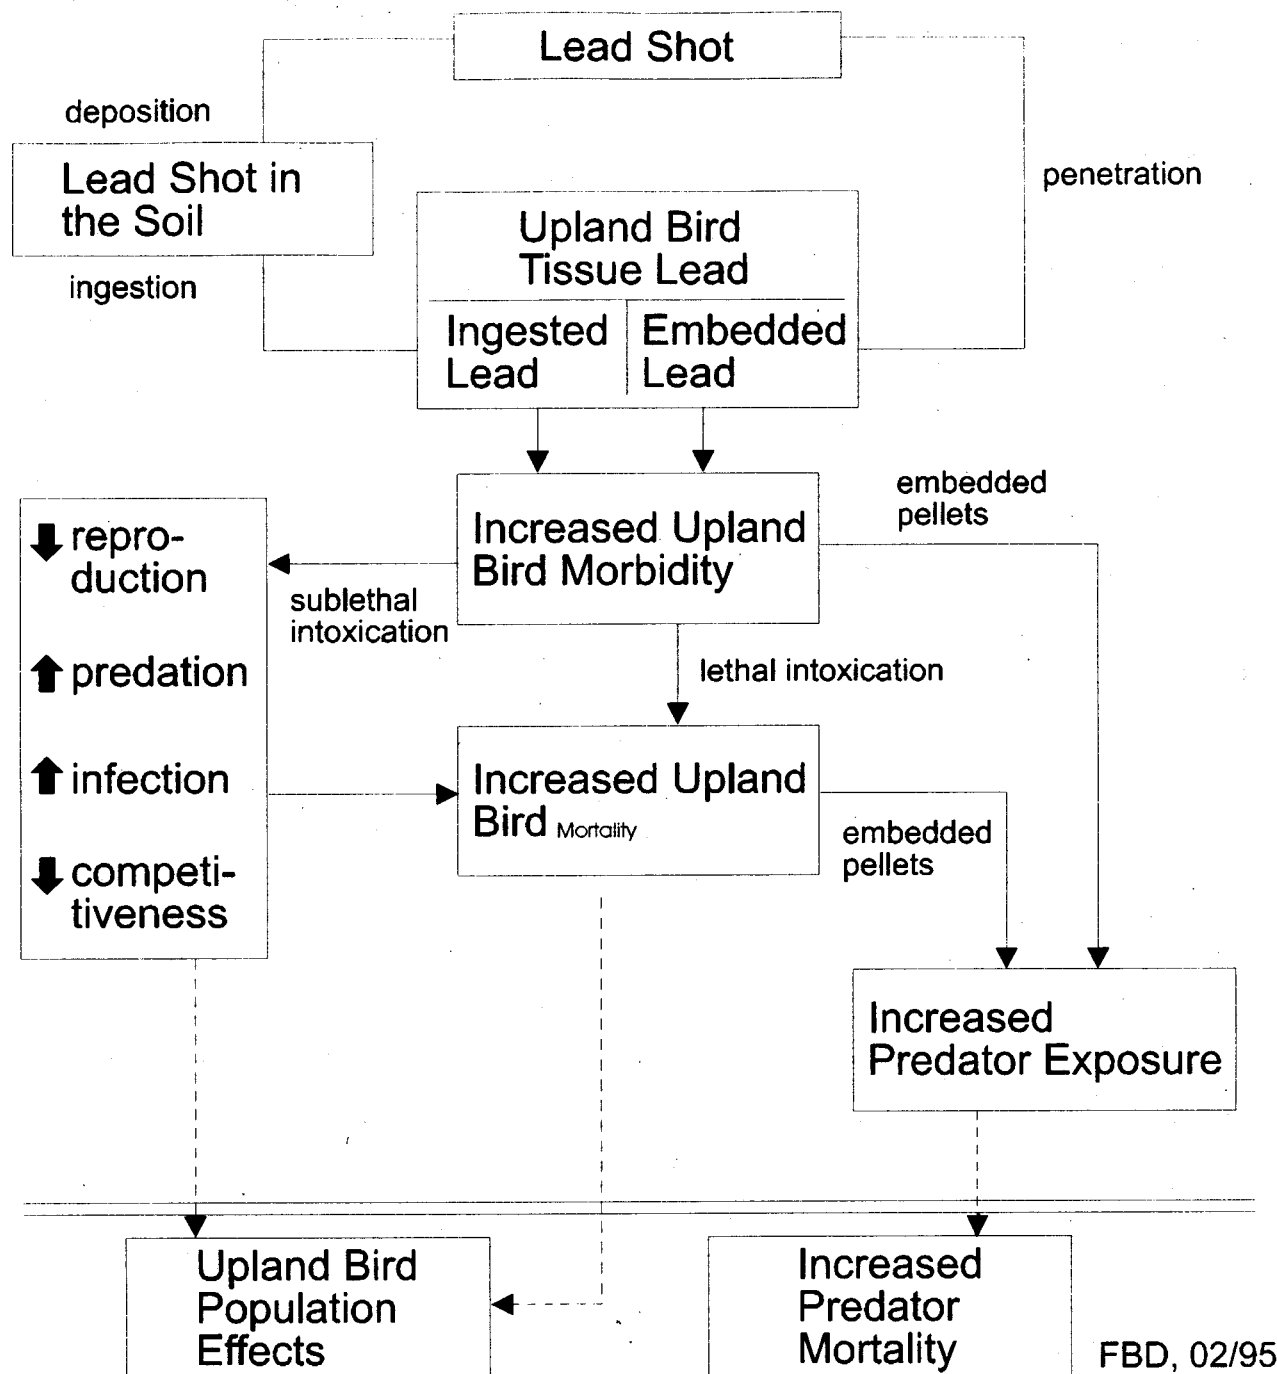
Lead Shot

deposition

Lead Shot in the Soil

ingestion

penetration

Upland Bird Tissue Lead

Ingested Lead

Embedded Lead

Increased Upland Bird Morbidity

embedded pellets

↓ reproduction

↑ predation

↑ infection

↓ competitiveness

sublethal intoxication

lethal intoxication

Increased Upland Bird Mortality

embedded pellets

Increased Predator Exposure

Upland Bird Population Effects

Increased Predator Mortality

FBD, 02/95